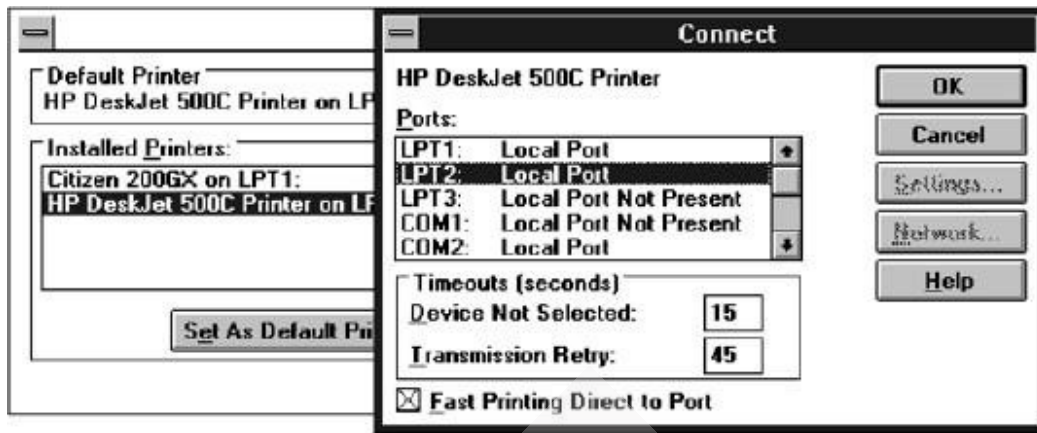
Default Printer
HP DeskJet 500C Printer on LP

Installed Printers:
Citizen 200GX on LPT1:
HP DeskJet 500C Printer on LF

Set As Default Pri

Connect

HP DeskJet 500C Printer

Ports:

| | |
|---|---|
| LPT1: | Local Port |
| LPT2: | Local Port |
| LPT3: | Local Port Not Present |
| COM1: | Local Port Not Present |
| COM2: | Local Port |

Timeouts (seconds)
Device Not Selected: 15
Transmission Retry: 45

☒ Fast Printing Direct to Port

OK
Cancel
Settings...
Network...
Help